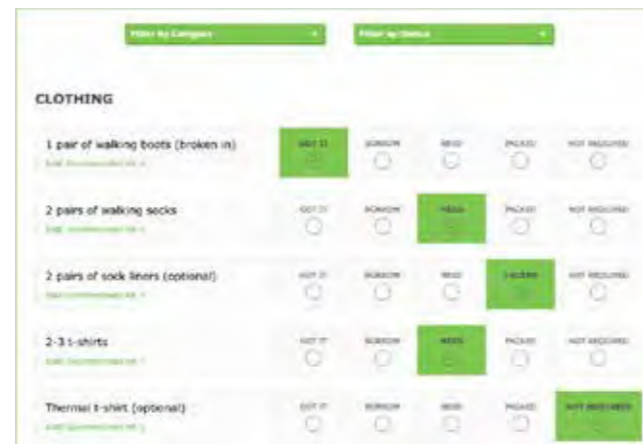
Filter by Category

Filter by Status

CLOTHING

1 pair of walking boots (broken in)
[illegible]

GOT IT | BORROW | NEED | PACKED | NOT REQUIRED

2 pairs of walking socks
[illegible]

GOT IT | BORROW | NEED | PACKED | NOT REQUIRED

2 pairs of sock liners (optional)
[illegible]

GOT IT | BORROW | NEED | PACKED | NOT REQUIRED

2-3 t-shirts
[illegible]

GOT IT | BORROW | NEED | PACKED | NOT REQUIRED

Thermal t-shirt (optional)
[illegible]

GOT IT | BORROW | NEED | PACKED | NOT REQUIRED